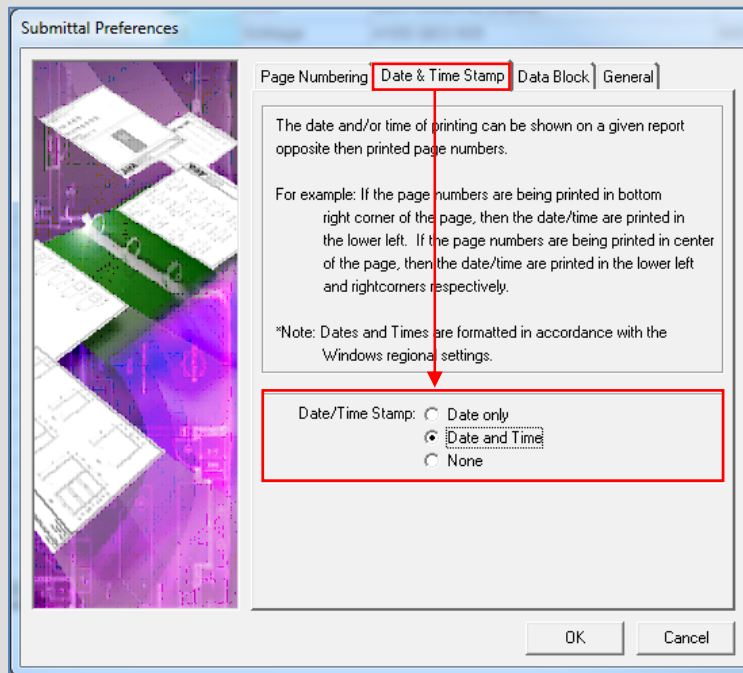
Submittal Preferences

Page Numbering | Date & Time Stamp | Data Block | General

The date and/or time of printing can be shown on a given report opposite then printed page numbers.

For example: If the page numbers are being printed in bottom right corner of the page, then the date/time are printed in the lower left. If the page numbers are being printed in center of the page, then the date/time are printed in the lower left and rightcorners respectively.

*Note: Dates and Times are formatted in accordance with the Windows regional settings.

Date/Time Stamp: Date only
Date and Time
None

OK
Cancel